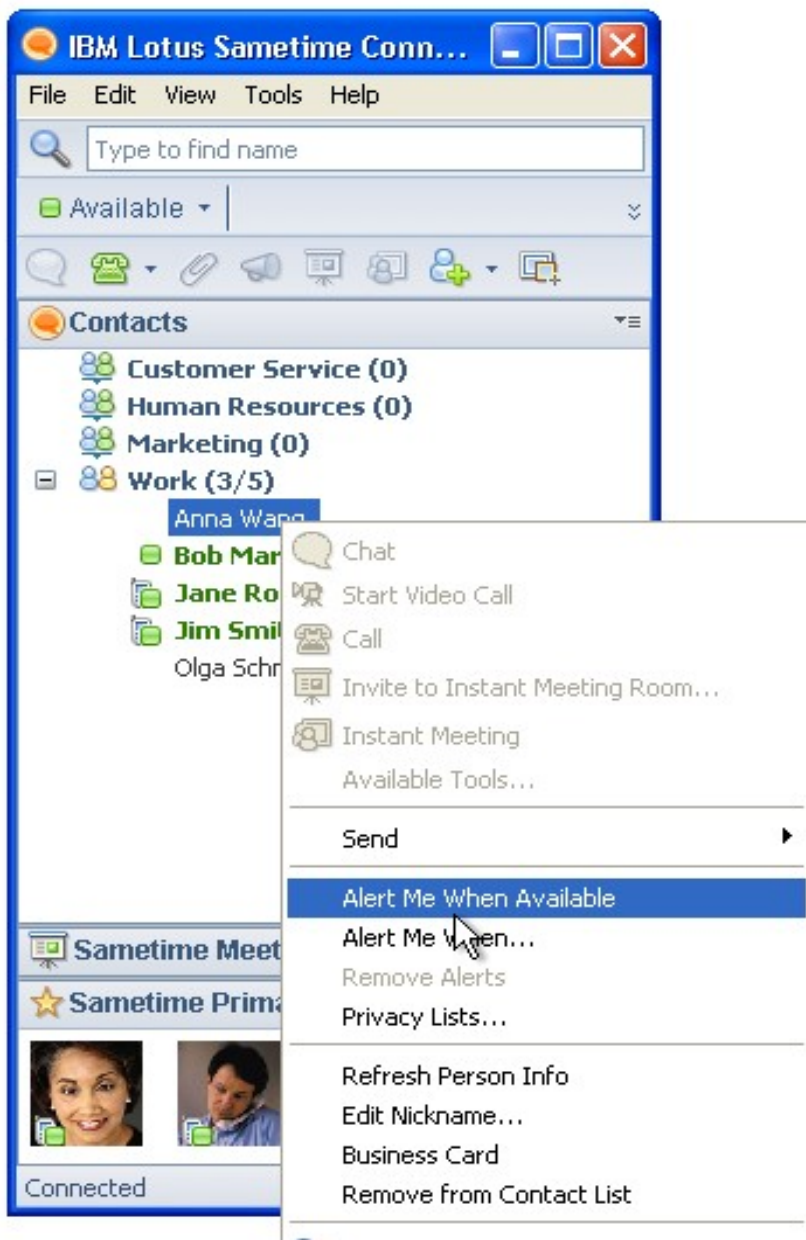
IBM Lotus Sametime Conn...

File Edit View Tools Help

Type to find name

Available

Contacts

Customer Service (0)
Human Resources (0)
Marketing (0)
Work (3/5)
Anna Wang
Bob Mar
Jane Ro
Jim Smi
Olga Schn

Chat
Start Video Call
Call
Invite to Instant Meeting Room...
Instant Meeting
Available Tools...
Send
Alert Me When Available
Alert Me When...
Remove Alerts
Privacy Lists...
Refresh Person Info
Edit Nickname...
Business Card
Remove from Contact List

Sametime Meet
Sametime Prima

Connected